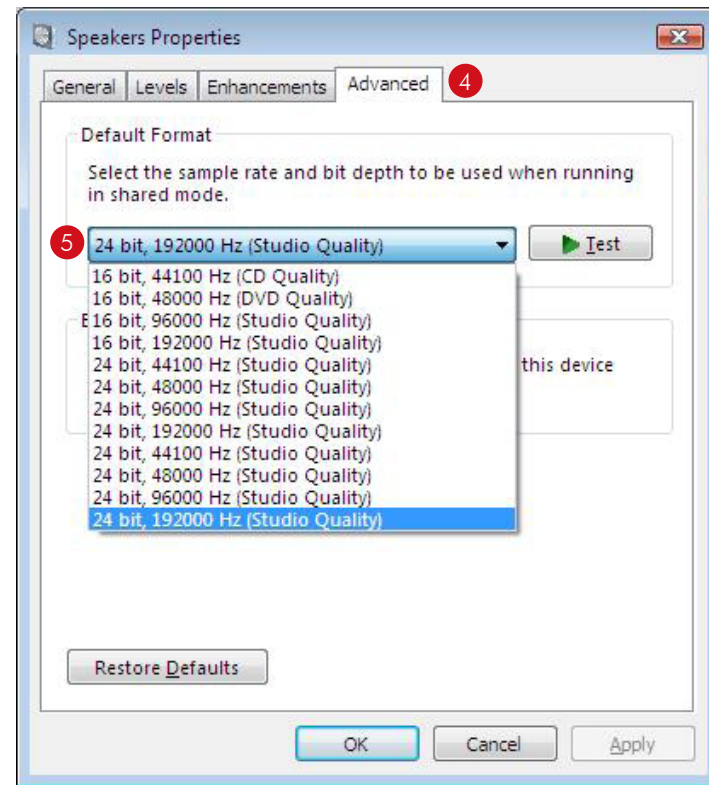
Speakers Properties

General | Levels | Enhancements | Advanced

4

Default Format

Select the sample rate and bit depth to be used when running in shared mode.

5

24 bit, 192000 Hz (Studio Quality)

Test

16 bit, 44100 Hz (CD Quality)
16 bit, 48000 Hz (DVD Quality)
16 bit, 96000 Hz (Studio Quality)
16 bit, 192000 Hz (Studio Quality)
24 bit, 44100 Hz (Studio Quality)
24 bit, 48000 Hz (Studio Quality)
24 bit, 96000 Hz (Studio Quality)
24 bit, 192000 Hz (Studio Quality)
24 bit, 44100 Hz (Studio Quality)
24 bit, 48000 Hz (Studio Quality)
24 bit, 96000 Hz (Studio Quality)
24 bit, 192000 Hz (Studio Quality)

E

this device

Restore Defaults

OK | Cancel | Apply